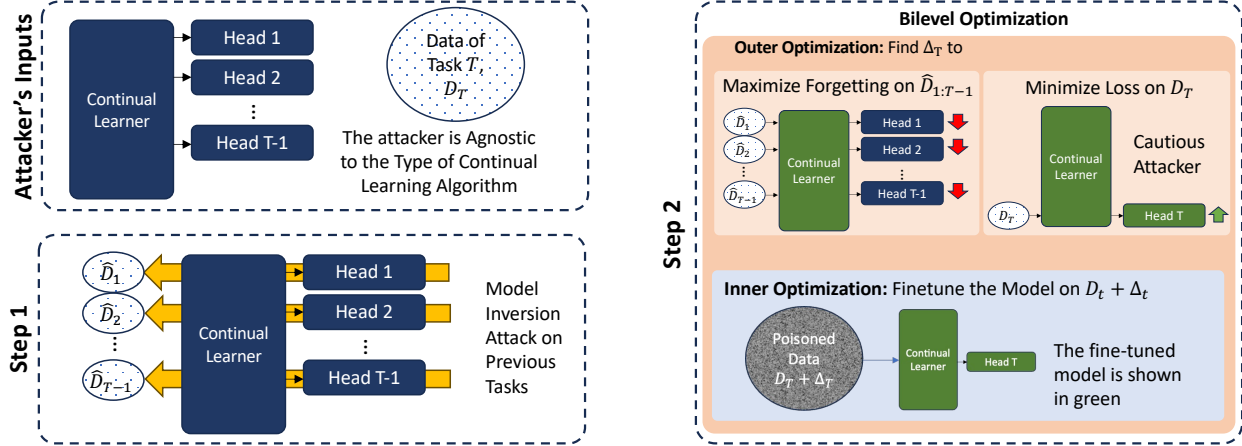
Attacker's Inputs

Continual Learner

Head 1

Head 2

⋮

Head T-1

Data of Task $T$, $D_T$

The attacker is Agnostic to the Type of Continual Learning Algorithm

Step 1

$\widehat{D}_1$

$\widehat{D}_2$

⋮

$\widehat{D}_{T-1}$

Continual Learner

Head 1

Head 2

⋮

Head T-1

Model Inversion Attack on Previous Tasks

Step 2

Bilevel Optimization

Outer Optimization: Find $\Delta_T$ to

Maximize Forgetting on $\widehat{D}_{1:T-1}$

$\widehat{D}_1$

$\widehat{D}_2$

⋮

$\widehat{D}_{T-1}$

Continual Learner

Head 1

Head 2

⋮

Head T-1

Minimize Loss on $D_T$

Continual Learner

Cautious Attacker

$D_T$

Head T

Inner Optimization: Finetune the Model on $D_t + \Delta_t$

Poisoned Data $D_T + \Delta_T$

Continual Learner

Head T

The fine-tuned model is shown in green